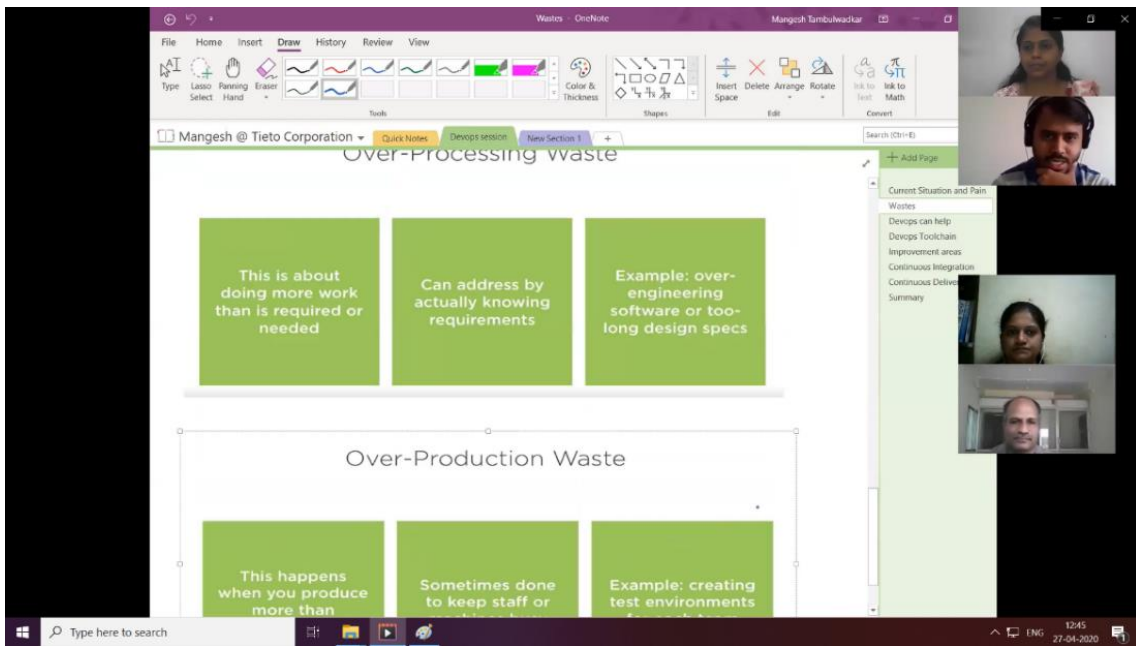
Wastes - OneNote

Mangesh Tambulwadkar

File Home Insert Draw History Review View

Type Lasso Select Panning Hand Eraser

Tools

Color & Thickness

Shapes

Insert Space Delete Arrange Rotate

Edit

Ink to Text Ink to Math

Convert

Mangesh @ Tieto Corporation

Quick Notes Devops session New Section 1 +

Search (Ctrl+E)

+ Add Page

Current Situation and Pain
Wastes
Devops can help
Devops Toolchain
Improvement areas
Continuous Integration
Continuous Delive
Summary

Over-Processing Waste

This is about doing more work than is required or needed

Can address by actually knowing requirements

Example: over-engineering software or too-long design specs

Over-Production Waste

This happens when you produce more than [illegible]

Sometimes done to keep staff or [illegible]

Example: creating test environments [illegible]

Type here to search

ENG 12:45 27-04-2020